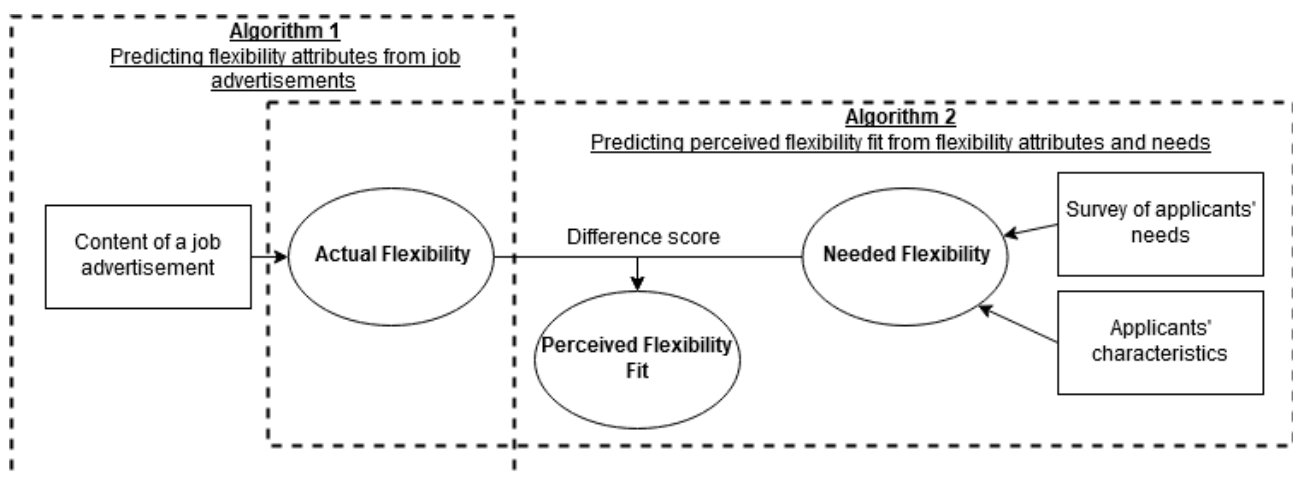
Algorithm 1
Predicting flexibility attributes from job advertisements

Algorithm 2
Predicting perceived flexibility fit from flexibility attributes and needs

Content of a job advertisement

Actual Flexibility

Difference score

Needed Flexibility

Survey of applicants' needs

Perceived Flexibility Fit

Applicants' characteristics